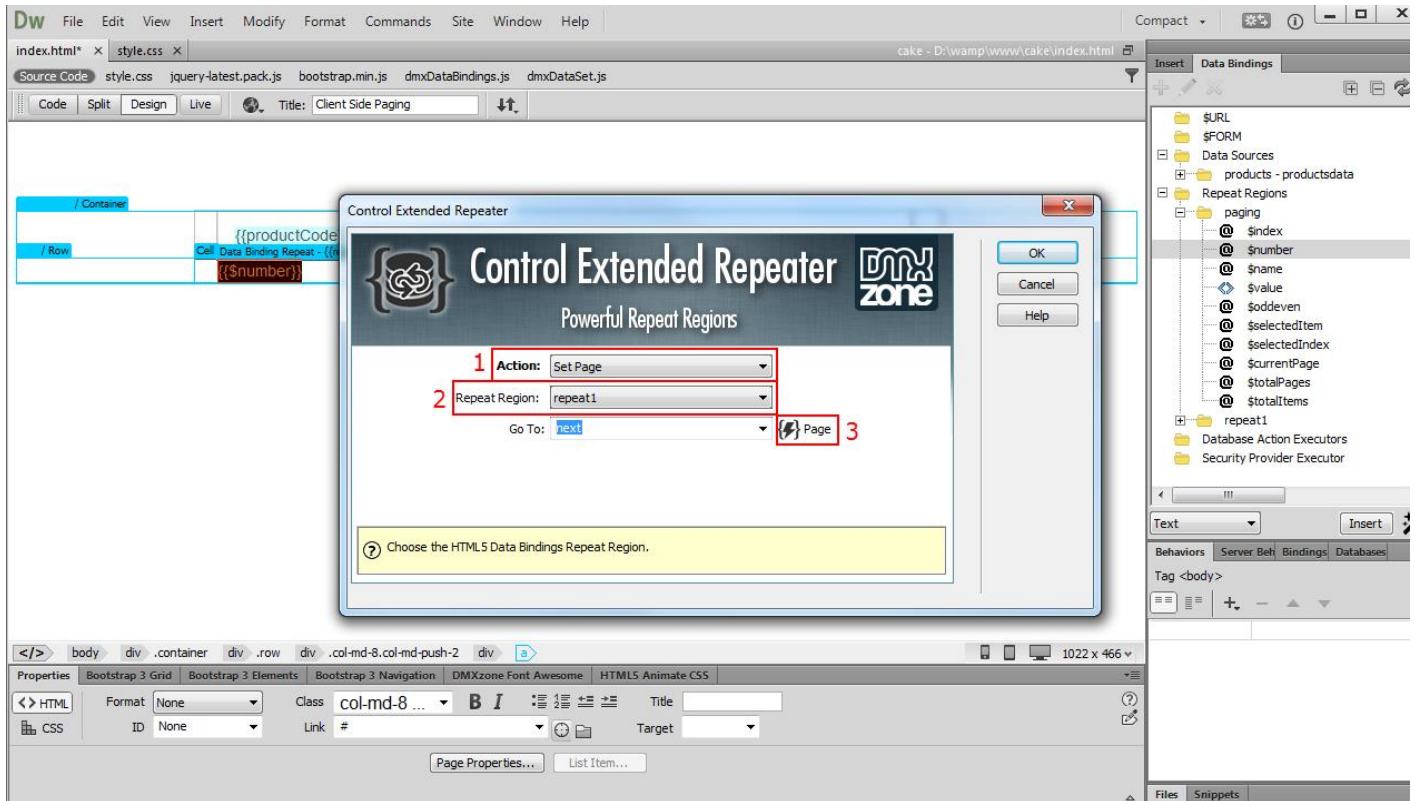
Dw File Edit View Insert Modify Format Commands Site Window Help

Compact

index.html* × style.css ×

cake - D:\wamp\www\cake\index.html

Source Code style.css jquery-latest.pack.js bootstrap.min.js dmxDataBindings.js dmxDataSet.js

Code Split Design Live Title: Client Side Paging

/ Container

{{productCode

/ Row

Cell Data Binding Repeat - {{

{{$number}}

Control Extended Repeater

Control Extended Repeater

Powerful Repeat Regions

OK

Cancel

Help

1 Action: Set Page

2 Repeat Region: repeat1

Go To: next

Page 3

Choose the HTML5 Data Bindings Repeat Region.

Insert Data Bindings

$URL
$FORM
Data Sources
products - productsdata
Repeat Regions
paging
$index
$number
$name
$value
$oddeven
$selectedItem
$selectedIndex
$currentPage
$totalPages
$totalItems
repeat1
Database Action Executors
Security Provider Executor

Text

Insert

Behaviors Server Beh Bindings Databases

Tag <body>

</> body div .container div .row div .col-md-8.col-md-push-2 div a

1022 x 466

Properties Bootstrap 3 Grid Bootstrap 3 Elements Bootstrap 3 Navigation DMXzone Font Awesome HTML5 Animate CSS

<> HTML Format None Class col-md-8 ... B I Title

CSS ID None Link #

Target

Page Properties... List Item...

Files Snippets